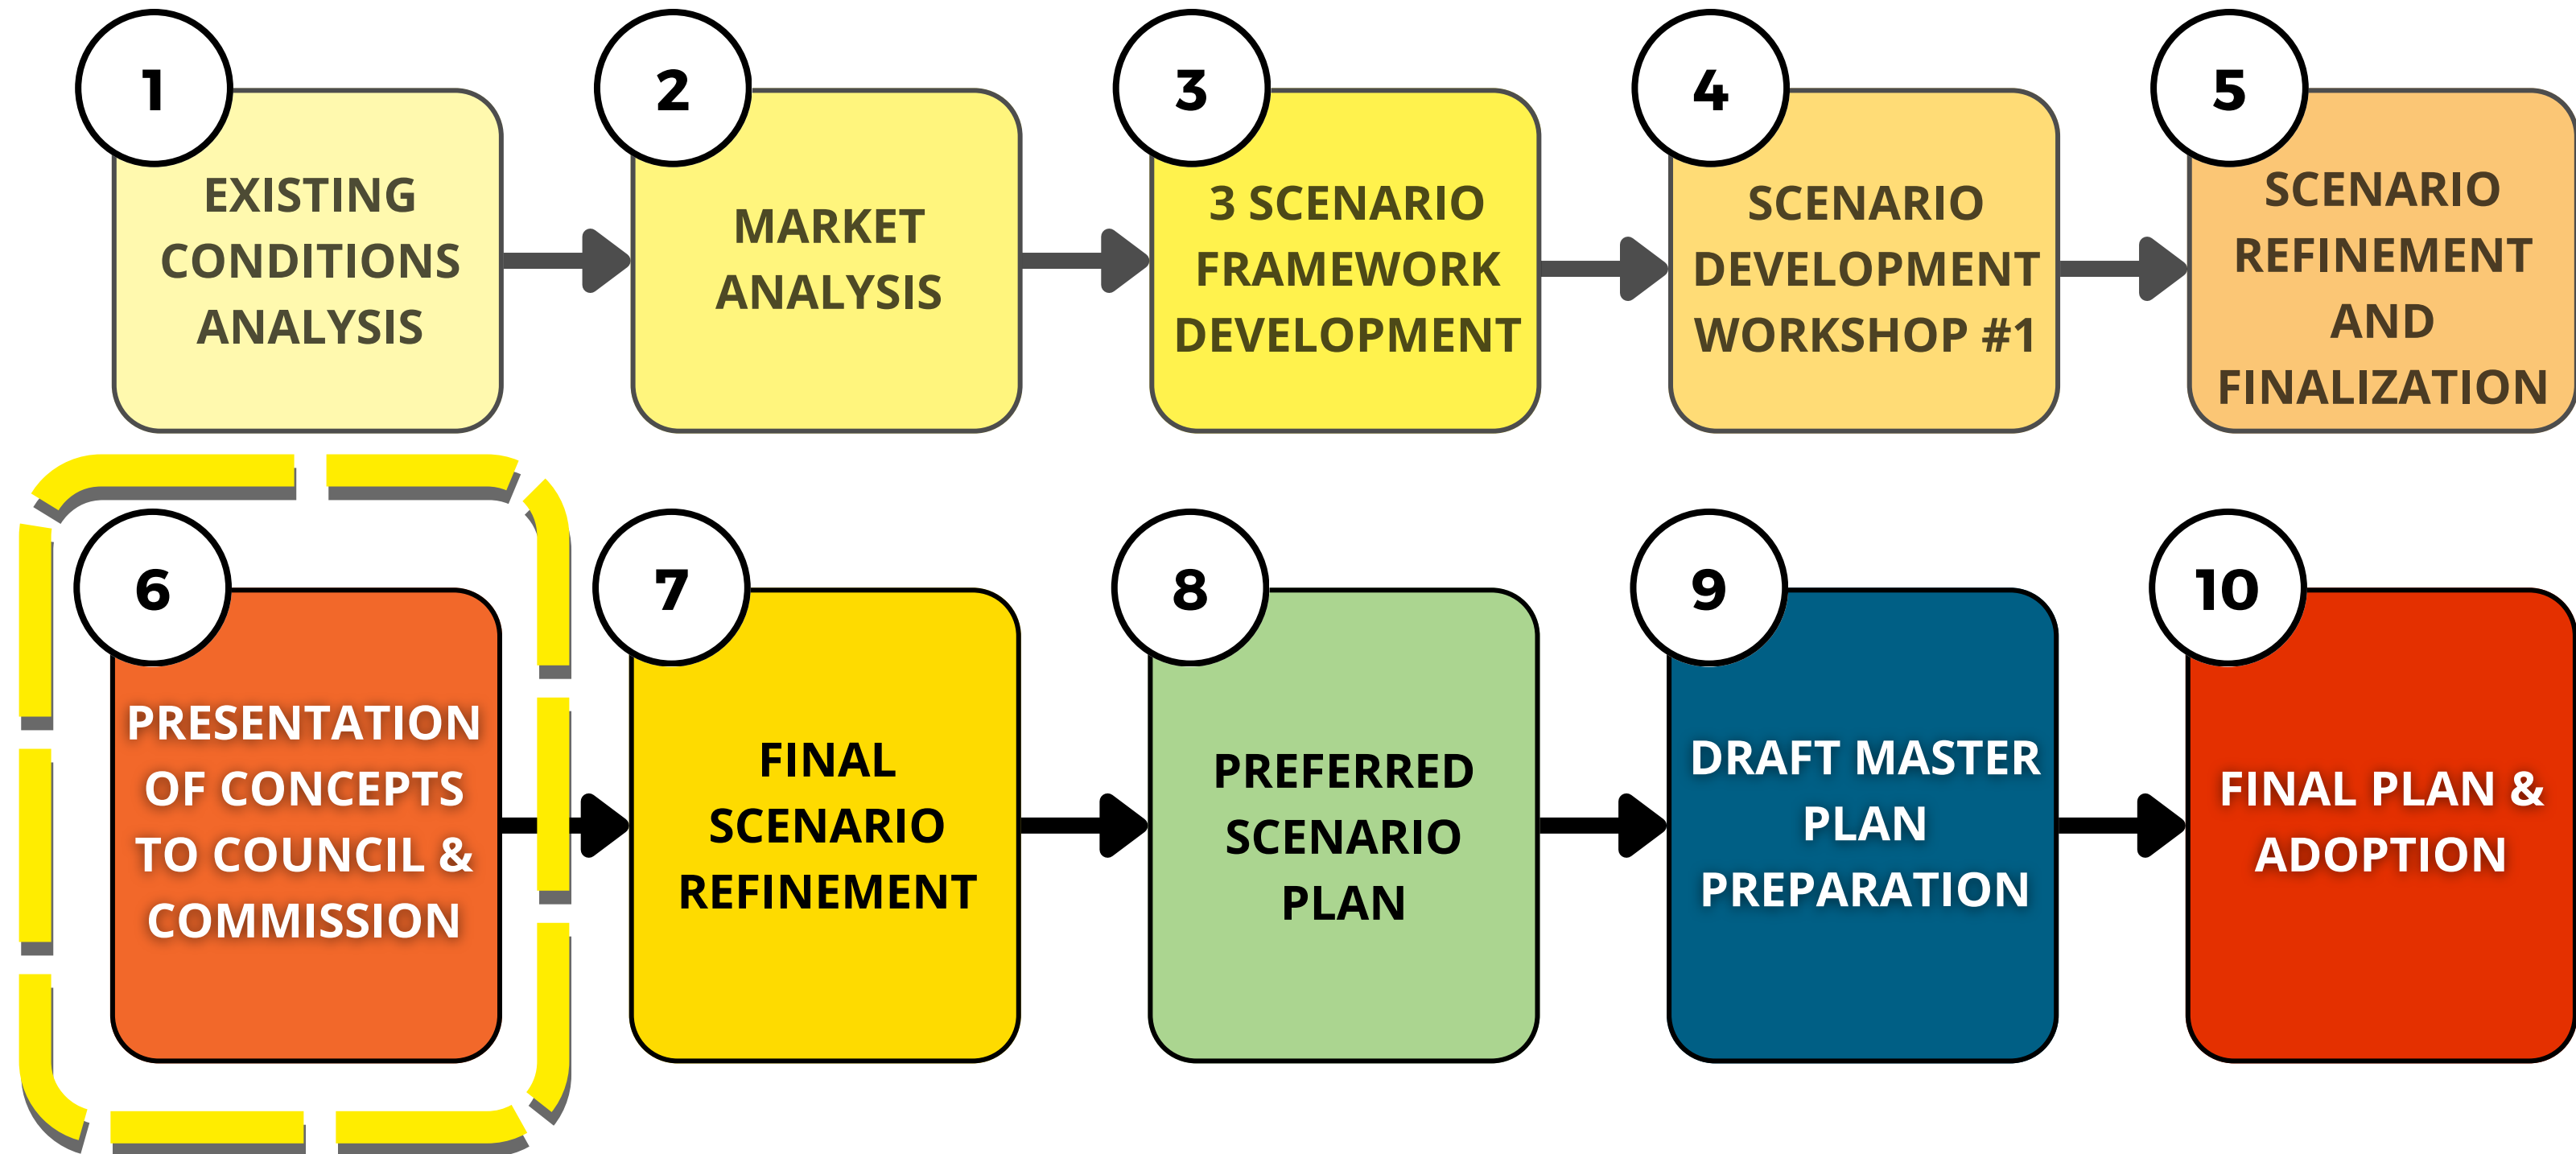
1
EXISTING CONDITIONS ANALYSIS

2
MARKET ANALYSIS

3
3 SCENARIO FRAMEWORK DEVELOPMENT

4
SCENARIO DEVELOPMENT WORKSHOP #1

5
SCENARIO REFINEMENT AND FINALIZATION

6
PRESENTATION OF CONCEPTS TO COUNCIL & COMMISSION

7
FINAL SCENARIO REFINEMENT

8
PREFERRED SCENARIO PLAN

9
DRAFT MASTER PLAN PREPARATION

10
FINAL PLAN & ADOPTION